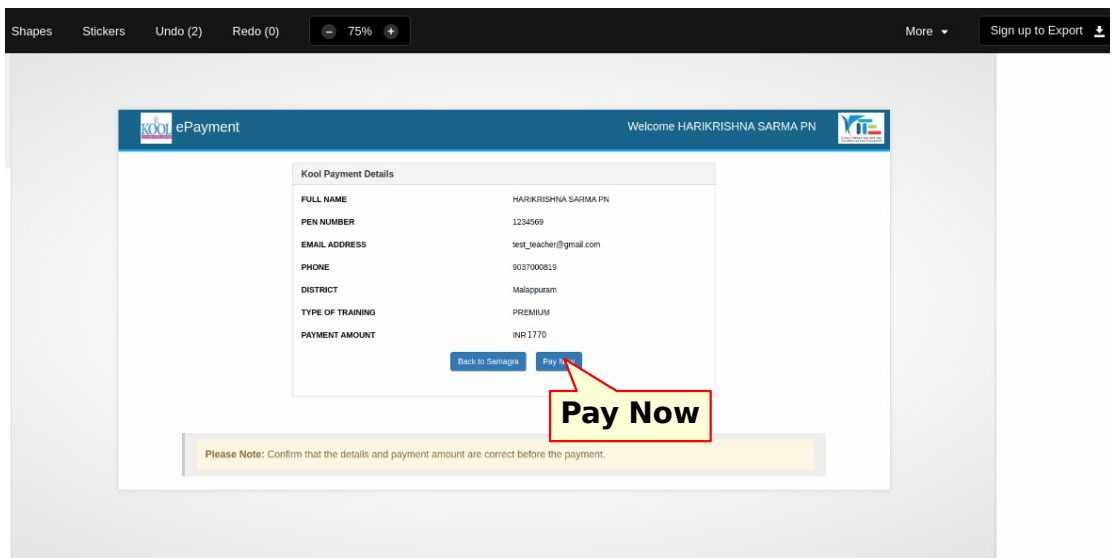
Shapes Stickers Undo (2) Redo (0) 75% More Sign up to Export

KOOL ePayment Welcome HARIKRISHNA SARMA PN

Kool Payment Details

| | |
|---|---|
| FULL NAME | HARIKRISHNA SARMA PN |
| PEN NUMBER | 1234569 |
| EMAIL ADDRESS | test_teacher@gmail.com |
| PHONE | 9037000819 |
| DISTRICT | Malappuram |
| TYPE OF TRAINING | PREMIUM |
| PAYMENT AMOUNT | INR 1770 |

Back to Samagra Pay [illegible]

Pay Now

Please Note: Confirm that the details and payment amount are correct before the payment.